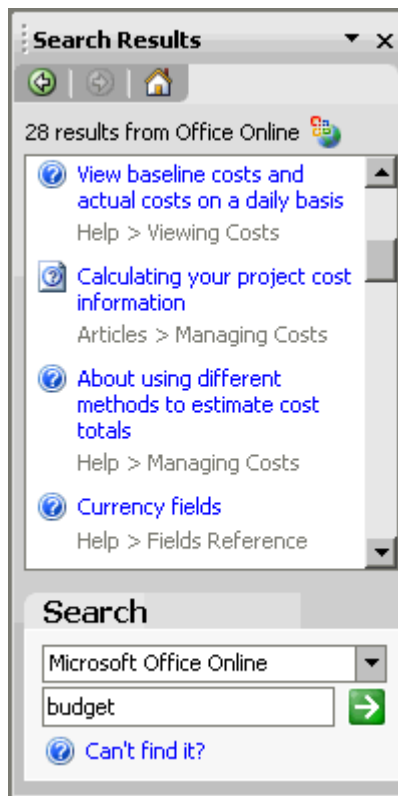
Search Results

28 results from Office Online

View baseline costs and actual costs on a daily basis
Help > Viewing Costs

Calculating your project cost information
Articles > Managing Costs

About using different methods to estimate cost totals
Help > Managing Costs

Currency fields
Help > Fields Reference

Search

Microsoft Office Online

budget

Can't find it?